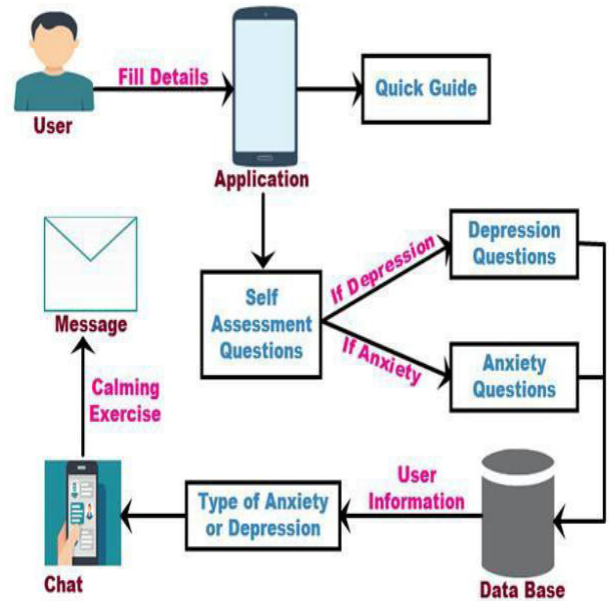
Fill Details

User

Application

Quick Guide

Message

Self Assessment Questions

If Depression

If Anxiety

Depression Questions

Anxiety Questions

Calming Exercise

User Information

Type of Anxiety or Depression

Chat

Data Base